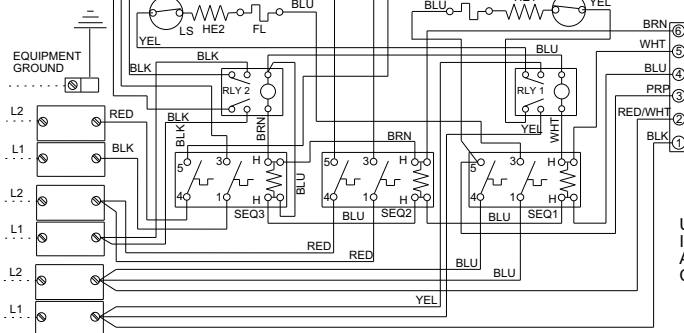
BLU
YEL
LS
HE2
FL
BLU
YEL
BRN ⑥
WHT ⑤
BLU ④
PRP ③
RED/WHT ②
BLK ①
EQUIPMENT GROUND
BLK
BLK
BLU
RLY 2
RLY 1
L2
RED
BLK
BLK
BRN
YEL
WHT
L1
BLK
BRN
5
3
H
5
3
H
5
3
H
4
1
H
4
1
H
4
1
H
BLU
SEQ3
BLU
SEQ2
BLU
SEQ1
L2
L1
RED
RED
BLU
L2
BLU
L1
YEL
U
I
A
C